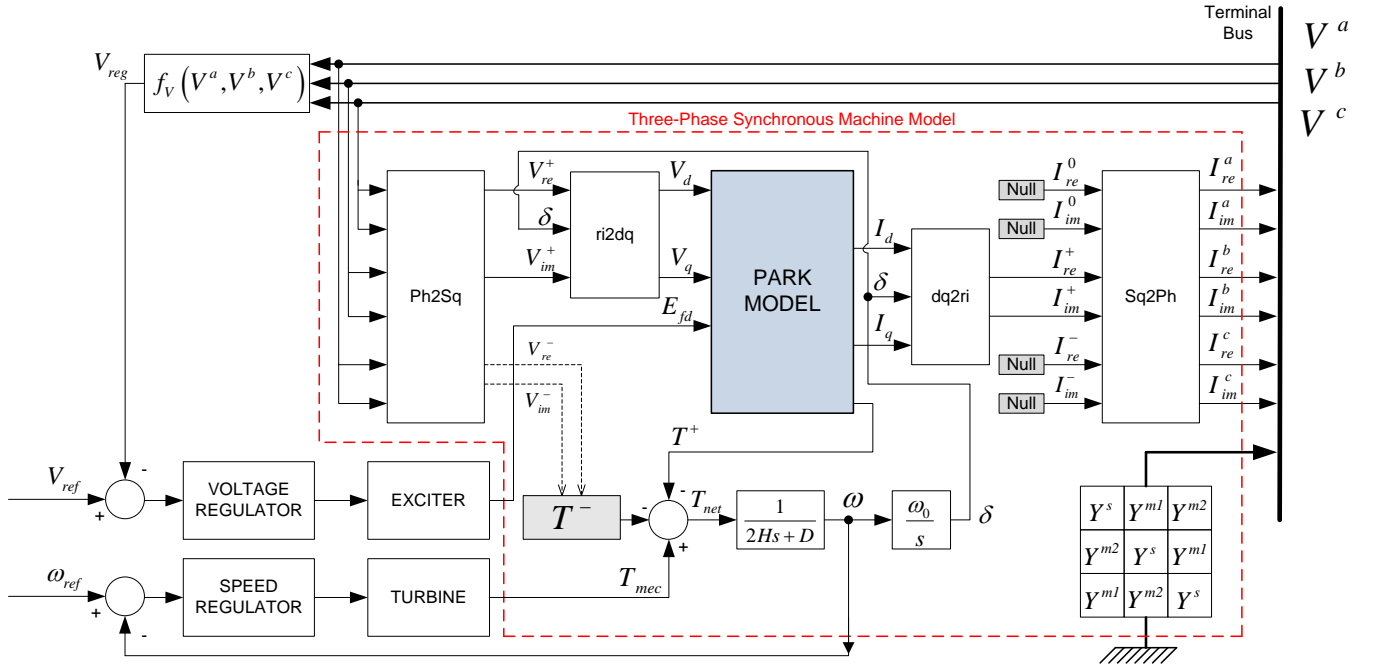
Terminal Bus

$V^a$
$V^b$
$V^c$

$V_{reg}$

$f_V\left(V^a, V^b, V^c\right)$

Three-Phase Synchronous Machine Model

$V_{re}^+$
$V_d$
$\delta$
ri2dq
$V_{im}^+$
$V_q$
Ph2Sq
PARK MODEL
$E_{fd}$
$I_d$
$\delta$
dq2ri
$I_q$
Null
$I_{re}^0$
Null
$I_{im}^0$
$I_{re}^+$
$I_{im}^+$
Null
$I_{re}^-$
Null
$I_{im}^-$
Sq2Ph
$I_{re}^a$
$I_{im}^a$
$I_{re}^b$
$I_{im}^b$
$I_{re}^c$
$I_{im}^c$

$V_{re}^-$
$V_{im}^-$

$T^+$

$V_{ref}$
-
+
VOLTAGE REGULATOR
EXCITER
$T^-$
-
-
$T_{net}$
+
$\frac{1}{2Hs+D}$
$\omega$
$\frac{\omega_0}{s}$
$\delta$

$\omega_{ref}$
+
-
SPEED REGULATOR
TURBINE
$T_{mec}$

| $Y^s$ | $Y^{m1}$ | $Y^{m2}$ |
|---|---|---|
| $Y^{m2}$ | $Y^s$ | $Y^{m1}$ |
| $Y^{m1}$ | $Y^{m2}$ | $Y^s$ |